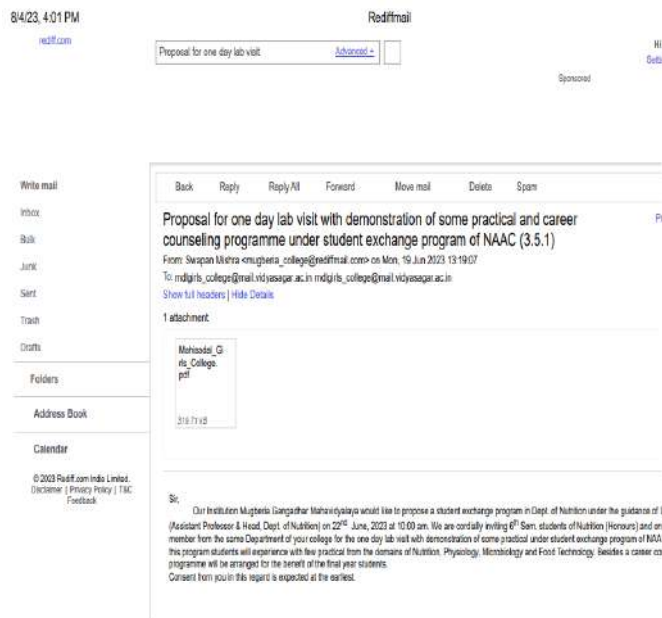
8/4/23, 4:01 PM

Rediffmail

rediff.com

Proposal for one day lab visit

Advanced +

Hi

Setti

Sponsored

Write mail

Inbox

Bulk

Junk

Sent

Trash

Drafts

Folders

Address Book

Calendar

© 2023 Rediff.com India Limited. Disclaimer | Privacy Policy | T&C Feedback

Back Reply Reply All Forward Move mail Delete Spam

Proposal for one day lab visit with demonstration of some practical and career counseling programme under student exchange program of NAAC (3.5.1)

P

From: Swapan Mishra <mugberia_college@rediffmail.com> on Mon, 19 Jun 2023 13:19:07

To: mdlgirls_college@mail.vidyasagar.ac.in mdlgirls_college@mail.vidyasagar.ac.in

Show full headers | Hide Details

1 attachment

Mahisadal_Girls_College.pdf

318.71 kB

Sir,

Our Institution Mugberia Gangadhar Mahavidyalaya would like to propose a student exchange program in Dept. of Nutrition under the guidance of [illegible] (Assistant Professor & Head, Dept. of Nutrition) on 22$^{nd}$ June, 2023 at 10:00 am. We are cordially inviting 6$^{th}$ Sem. students of Nutrition (Honours) and on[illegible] member from the same Department of your college for the one day lab visit with demonstration of some practical under student exchange program of NAA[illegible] this program students will experience with few practical from the domains of Nutrition, Physiology, Microbiology and Food Technology. Besides a career co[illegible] programme will be arranged for the benefit of the final year students.

Consent from you in this regard is expected at the earliest.